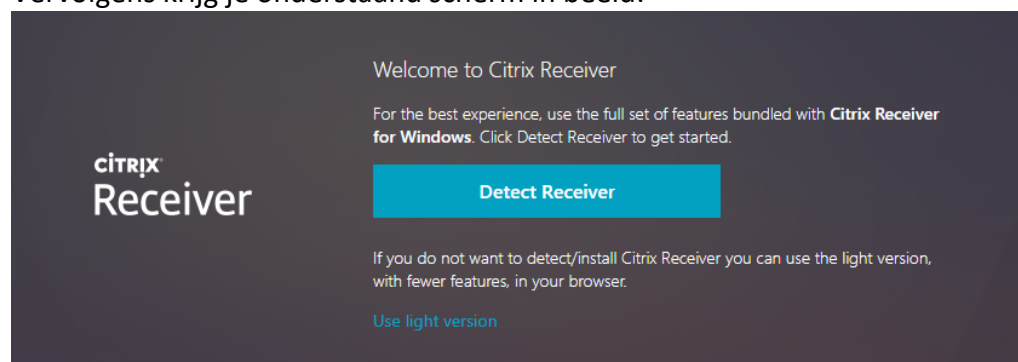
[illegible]

CITRIX
Receiver

Welcome to Citrix Receiver

For the best experience, use the full set of features bundled with **Citrix Receiver for Windows**. Click Detect Receiver to get started.

Detect Receiver

If you do not want to detect/install Citrix Receiver you can use the light version, with fewer features, in your browser.

Use light version